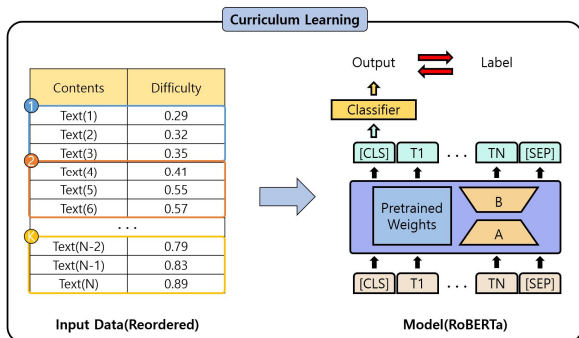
Curriculum Learning

| Contents | Difficulty |
|---|---|
| Text(1) | 0.29 |
| Text(2) | 0.32 |
| Text(3) | 0.35 |
| Text(4) | 0.41 |
| Text(5) | 0.55 |
| Text(6) | 0.57 |
| ... | |
| Text(N-2) | 0.79 |
| Text(N-1) | 0.83 |
| Text(N) | 0.89 |

1
2
K

Input Data(Reordered)

Output
Label
Classifier
[CLS] T1 ... TN [SEP]
Pretrained Weights
B
A
[CLS] T1 ... TN [SEP]

Model(RoBERTa)